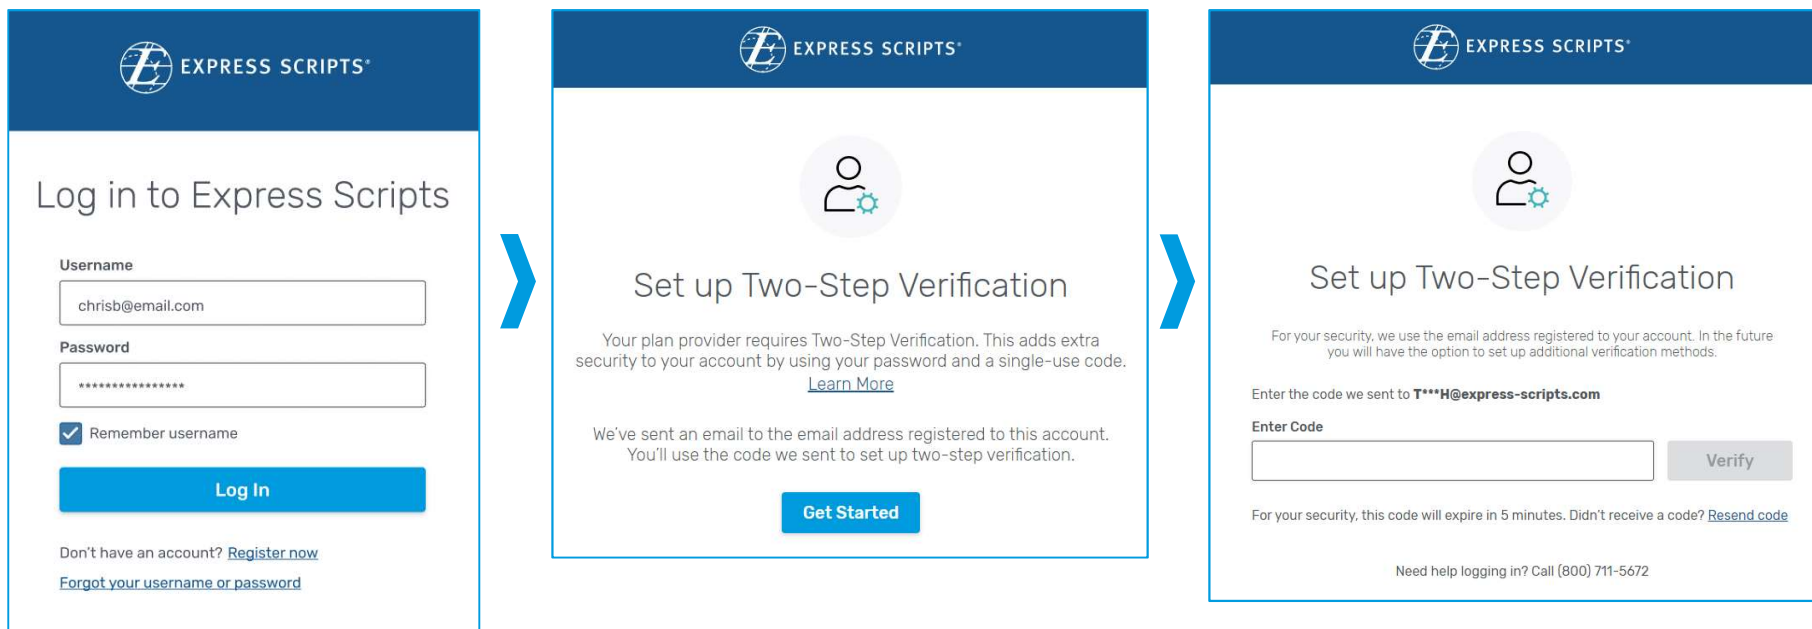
EXPRESS SCRIPTS®

Log in to Express Scripts

Username

chrisb@email.com

Password

****************

Remember username

Log In

Don't have an account? Register now

Forgot your username or password

EXPRESS SCRIPTS®

Set up Two-Step Verification

Your plan provider requires Two-Step Verification. This adds extra security to your account by using your password and a single-use code. Learn More

We've sent an email to the email address registered to this account. You'll use the code we sent to set up two-step verification.

Get Started

EXPRESS SCRIPTS®

Set up Two-Step Verification

For your security, we use the email address registered to your account. In the future you will have the option to set up additional verification methods.

Enter the code we sent to T***H@express-scripts.com

Enter Code

Verify

For your security, this code will expire in 5 minutes. Didn't receive a code? Resend code

Need help logging in? Call (800) 711-5672